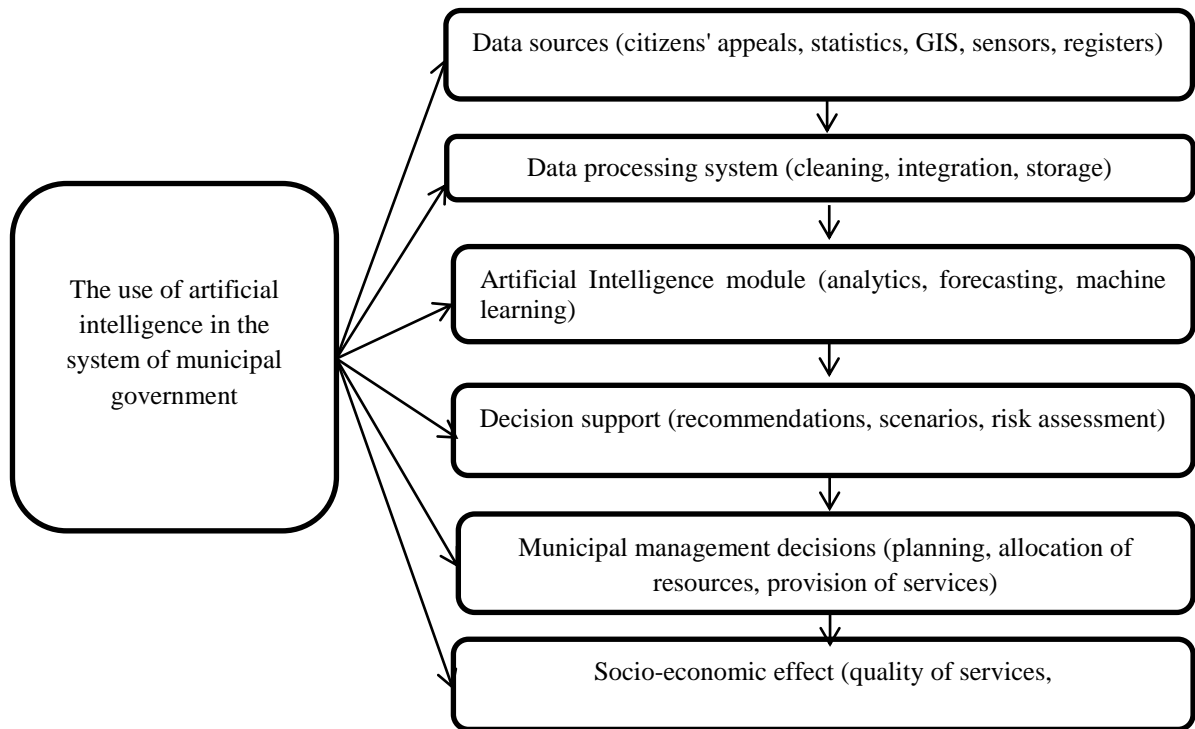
The use of artificial intelligence in the system of municipal government

Data sources (citizens' appeals, statistics, GIS, sensors, registers)

Data processing system (cleaning, integration, storage)

Artificial Intelligence module (analytics, forecasting, machine learning)

Decision support (recommendations, scenarios, risk assessment)

Municipal management decisions (planning, allocation of resources, provision of services)

Socio-economic effect (quality of services,